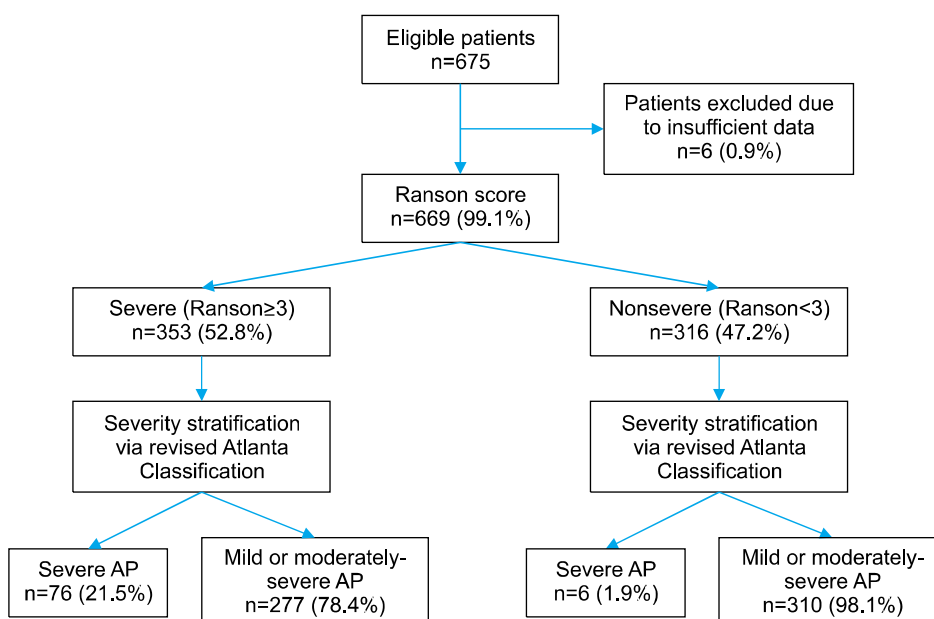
Eligible patients
n=675

Patients excluded due to insufficient data
n=6 (0.9%)

Ranson score
n=669 (99.1%)

Severe (Ranson≥3)
n=353 (52.8%)

Nonsevere (Ranson<3)
n=316 (47.2%)

Severity stratification via revised Atlanta Classification

Severity stratification via revised Atlanta Classification

Severe AP
n=76 (21.5%)

Mild or moderately-severe AP
n=277 (78.4%)

Severe AP
n=6 (1.9%)

Mild or moderately-severe AP
n=310 (98.1%)